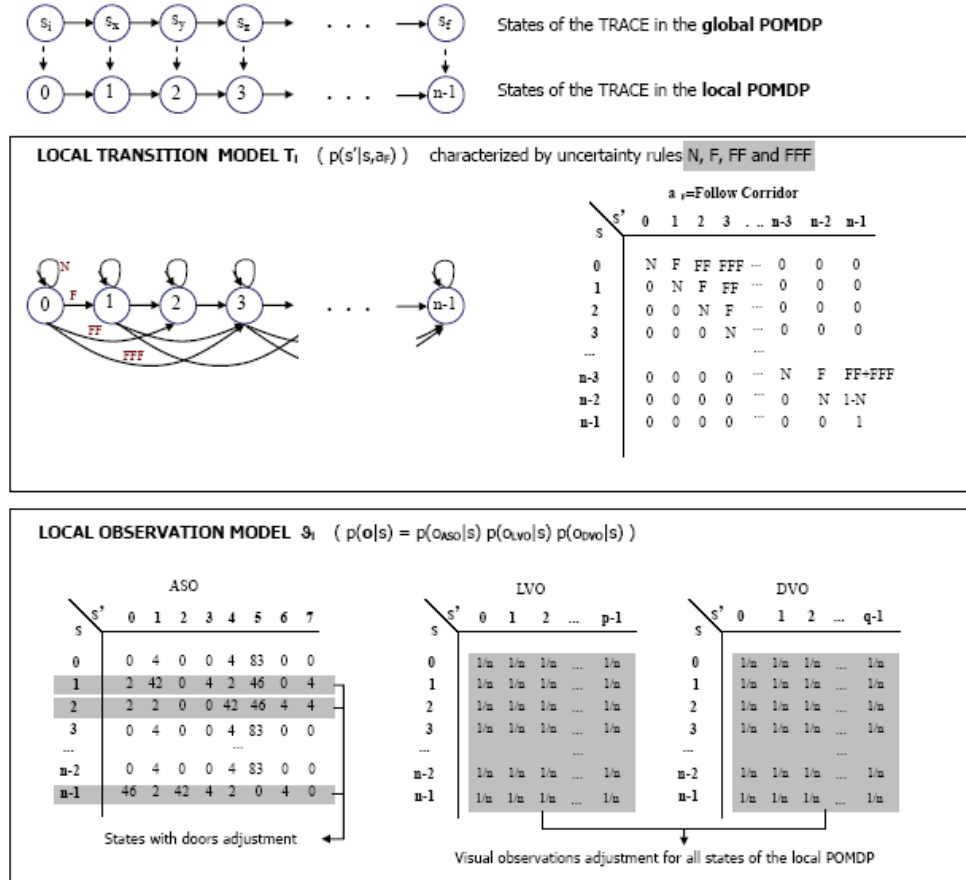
$s_i$ $s_x$ $s_y$ $s_z$ . . . $s_f$ States of the TRACE in the **global POMDP**

0 1 2 3 . . . n-1 States of the TRACE in the **local POMDP**

**LOCAL TRANSITION MODEL $T_l$** ( $p(s'|s,a_F)$ ) characterized by uncertainty rules N, F, FF and FFF

N F FF FFF
0 1 2 3 . . . n-1

$a_F$=Follow Corridor

| s \ s' | 0 | 1 | 2 | 3 | ... | n-3 | n-2 | n-1 |
|---|---|---|---|---|---|---|---|---|
| 0 | N | F | FF | FFF | ... | 0 | 0 | 0 |
| 1 | 0 | N | F | FF | ... | 0 | 0 | 0 |
| 2 | 0 | 0 | N | F | ... | 0 | 0 | 0 |
| 3 | 0 | 0 | 0 | N | ... | 0 | 0 | 0 |
| ... | | | | | ... | | | |
| n-3 | 0 | 0 | 0 | 0 | ... | N | F | FF+FFF |
| n-2 | 0 | 0 | 0 | 0 | ... | 0 | N | 1-N |
| n-1 | 0 | 0 | 0 | 0 | ... | 0 | 0 | 1 |

**LOCAL OBSERVATION MODEL $\vartheta_l$** ( $p(o|s) = p(o_{ASO}|s)\, p(o_{LVO}|s)\, p(o_{DVO}|s)$ )

ASO

| s \ s' | 0 | 1 | 2 | 3 | 4 | 5 | 6 | 7 |
|---|---|---|---|---|---|---|---|---|
| 0 | 0 | 4 | 0 | 0 | 4 | 83 | 0 | 0 |
| 1 | 2 | 42 | 0 | 4 | 2 | 46 | 0 | 4 |
| 2 | 2 | 2 | 0 | 0 | 42 | 46 | 4 | 4 |
| 3 | 0 | 4 | 0 | 0 | 4 | 83 | 0 | 0 |
| ... | | | | | ... | | | |
| n-2 | 0 | 4 | 0 | 0 | 4 | 83 | 0 | 0 |
| n-1 | 46 | 2 | 42 | 4 | 2 | 0 | 4 | 0 |

LVO

| s \ s' | 0 | 1 | 2 | ... | p-1 |
|---|---|---|---|---|---|
| 0 | 1/n | 1/n | 1/n | ... | 1/n |
| 1 | 1/n | 1/n | 1/n | ... | 1/n |
| 2 | 1/n | 1/n | 1/n | ... | 1/n |
| 3 | 1/n | 1/n | 1/n | ... | 1/n |
| ... | | | | ... | |
| n-2 | 1/n | 1/n | 1/n | ... | 1/n |
| n-1 | 1/n | 1/n | 1/n | ... | 1/n |

DVO

| s \ s' | 0 | 1 | 2 | ... | q-1 |
|---|---|---|---|---|---|
| 0 | 1/n | 1/n | 1/n | ... | 1/n |
| 1 | 1/n | 1/n | 1/n | ... | 1/n |
| 2 | 1/n | 1/n | 1/n | ... | 1/n |
| 3 | 1/n | 1/n | 1/n | ... | 1/n |
| ... | | | | ... | |
| n-2 | 1/n | 1/n | 1/n | ... | 1/n |
| n-1 | 1/n | 1/n | 1/n | ... | 1/n |

States with doors adjustment

Visual observations adjustment for all states of the local POMDP